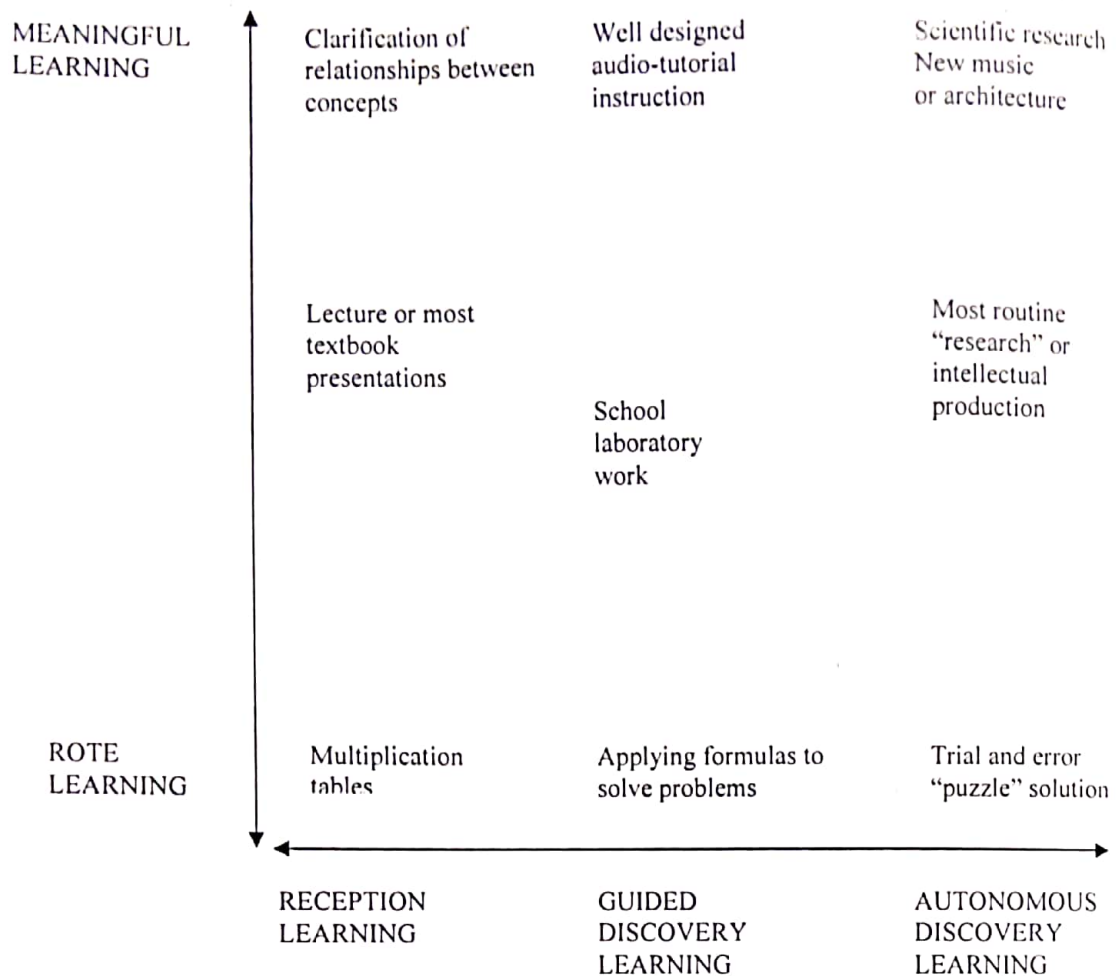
MEANINGFUL LEARNING

Clarification of relationships between concepts

Well designed audio-tutorial instruction

Scientific research New music or architecture

Lecture or most textbook presentations

School laboratory work

Most routine "research" or intellectual production

ROTE LEARNING

Multiplication tables

Applying formulas to solve problems

Trial and error "puzzle" solution

RECEPTION LEARNING

GUIDED DISCOVERY LEARNING

AUTONOMOUS DISCOVERY LEARNING